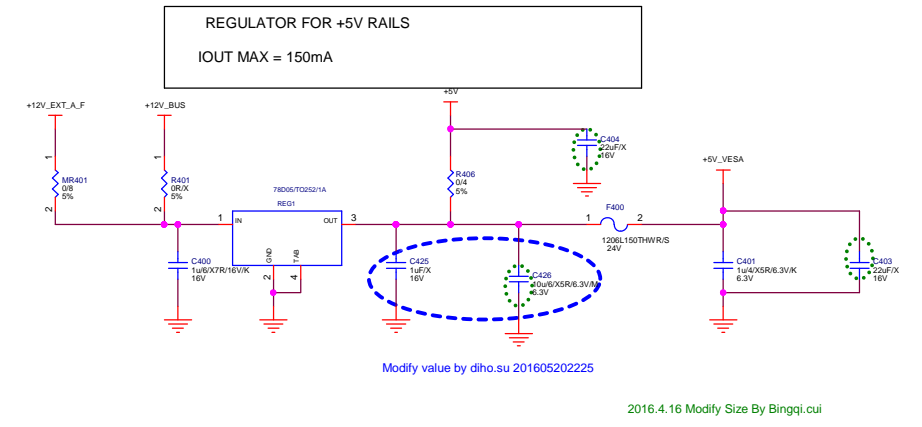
REGULATOR FOR +5V RAILS

IOUT MAX = 150mA

+12V_EXT_A_F

+12V_BUS

+5V

1
MR401
0/8
5%
2

1
R401
0R/X
5%
2

78D05/TO252/1A
REG1
1 IN
OUT 3
GND 2
TAB 4

C400
1u/6/X7R/16V/K
16V

R406
0/4
5%

C404
22uF/X
16V

C425
1uF/X
16V

C426
10u/6/X5R/6.3V/M
6.3V

F400
1 2
1206L150THWR/S
24V

+5V_VESA

C401
1u/4/X5R/6.3V/K
6.3V

C403
22uF/X
16V

Modify value by diho.su 201605202225

2016.4.16 Modify Size By Bingqi.cui